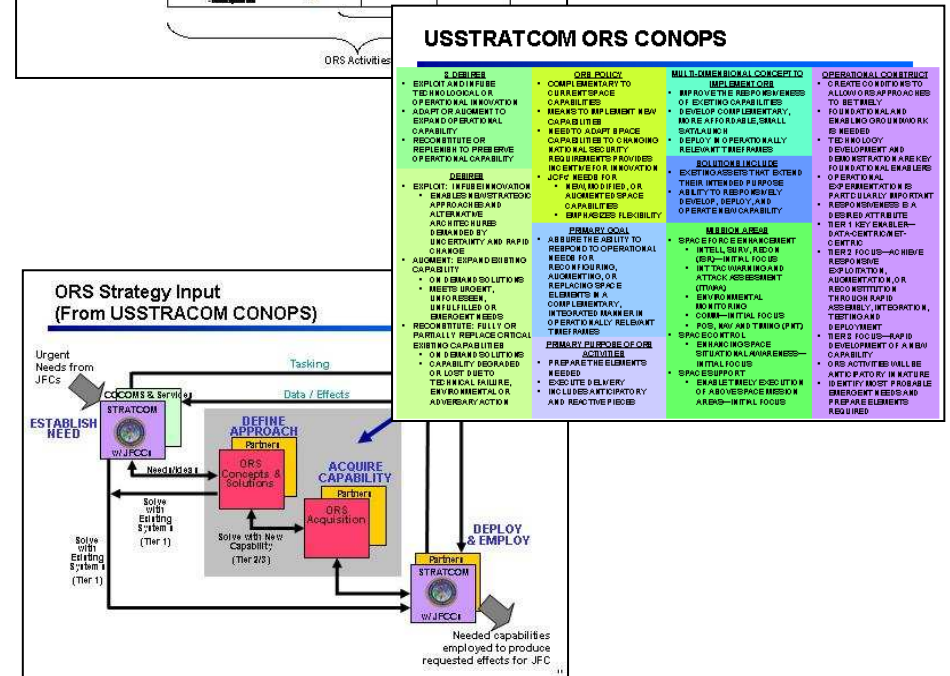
ORS Activities

USSTRATCOM ORS CONOPS

3 DESIRES
• EXPLICIT AND INFUSE TECHNOLOGICAL OR OPERATIONAL INNOVATION
• ADAPT OR AUGMENT TO EXPAND OPERATIONAL CAPABILITY
• RECONSTITUTE OR REPLENISH TO PRESERVE OPERATIONAL CAPABILITY

DESIRES
• EXPLICIT: INFUSE INNOVATION
• ENABLES NEW STRATEGIC APPROACHES AND ALTERNATIVE ARCHITECTURES DEMANDED BY UNCERTAINTY AND RAPID CHANGE
• AUGMENT: EXPAND EXISTING CAPABILITY
• ON DEMAND SOLUTIONS
• MEETS URGENT, UNFORESEEN, UNFULFILLED OR EMERGENT NEEDS
• RECONSTITUTE: FULLY OR PARTIALLY REPLACE CRITICAL EXISTING CAPABILITIES
• ON DEMAND SOLUTIONS
• CAPABILITY DEGRADED OR LOST DUE TO TECHNICAL FAILURE, ENVIRONMENTAL OR ADVERSARY ACTION

ORS POLICY
• COMPLEMENTARY TO CURRENT SPACE CAPABILITIES
• MEANS TO IMPLEMENT NEW CAPABILITIES
• NEED TO ADAPT SPACE CAPABILITIES TO CHANGING NATIONAL SECURITY REQUIREMENTS PROVIDES INCENTIVE FOR INNOVATION
• JCFC NEEDS FOR
• NEW, MODIFIED, OR AUGMENTED SPACE CAPABILITIES
• EMPHASIZES FLEXIBILITY

PRIMARY GOAL
ASSURE THE ABILITY TO RESPOND TO OPERATIONAL NEEDS FOR RECONFIGURING, AUGMENTING, OR REPLACING SPACE ELEMENTS IN A COMPLEMENTARY, INTEGRATED MANNER IN OPERATIONALLY RELEVANT TIMEFRAMES

PRIMARY PURPOSE OF ORS ACTIVITIES
• PREPARE THE ELEMENTS NEEDED
• EXECUTE DELIVERY
• INCLUDES ANTICIPATORY AND REACTIVE PIECES

MULTI-DIMENSIONAL CONCEPT TO IMPLEMENT ORS
• IMPROVE THE RESPONSIVENESS OF EXISTING CAPABILITIES
• DEVELOP COMPLEMENTARY, MORE AFFORDABLE, SMALL SAT/LAUNCH
• DEPLOY IN OPERATIONALLY RELEVANT TIMEFRAMES

SOLUTIONS INCLUDE
• EXISTING ASSETS THAT EXTEND THEIR INTENDED PURPOSE
• ABILITY TO RESPONSIVELY DEVELOP, DEPLOY, AND OPERATE NEW CAPABILITY

MISSION AREAS
• SPACE FORCE ENHANCEMENT
• INTELL, SURV, RECON (ISR)—INITIAL FOCUS
• INT TAC WARNING AND ATTACK ASSESSMENT (ITW/AA)
• ENVIRONMENTAL MONITORING
• COMM—INITIAL FOCUS
• POS, NAV AND TIMING (PNT)
• SPACE CONTROL
• ENHANCING SPACE SITUATIONAL AWARENESS—INITIAL FOCUS
• SPACE SUPPORT
• ENABLE TIMELY EXECUTION OF ABOVE SPACE MISSION AREAS—INITIAL FOCUS

OPERATIONAL CONSTRUCT
• CREATE CONDITIONS TO ALLOW ORS APPROACHES TO BE TIMELY
• FOUNDATIONAL AND ENABLING GROUNDWORK IS NEEDED
• TECHNOLOGY DEVELOPMENT AND DEMONSTRATION ARE KEY FOUNDATIONAL ENABLERS
• OPERATIONAL EXPERIMENTATION IS PARTICULARLY IMPORTANT
• RESPONSIVENESS IS A DESIRED ATTRIBUTE
• TIER 1 KEY ENABLER—DATA-CENTRIC NET-CENTRIC
• TIER 2 FOCUS—ACHIEVE RESPONSIVE EXPLOITATION, AUGMENTATION, OR RECONSTITUTION THROUGH RAPID ASSEMBLY, INTEGRATION, TESTING AND DEPLOYMENT
• TIER 3 FOCUS—RAPID DEVELOPMENT OF A NEW CAPABILITY
• ORS ACTIVITIES WILL BE ANTICIPATORY IN NATURE
• IDENTIFY MOST PROBABLE EMERGENT NEEDS AND PREPARE ELEMENTS REQUIRED

ORS Strategy Input
(From USSTRACOM CONOPS)

Urgent Needs from JFCs
Tasking
COCOMS & Services
Data / Effects
ESTABLISH NEED
STRATCOM
w/ JFCCs
DEFINE APPROACH
Partners
ORS Concepts & Solutions
ACQUIRE CAPABILITY
Partners
ORS Acquisition
Needs/Ideas
Solve with Existing Systems (Tier 1)
Solve with Existing Systems (Tier 1)
Solve with New Capability (Tier 2/3)
DEPLOY & EMPLOY
Partners
STRATCOM
w/ JFCCs
Needed capabilities employed to produce requested effects for JFC